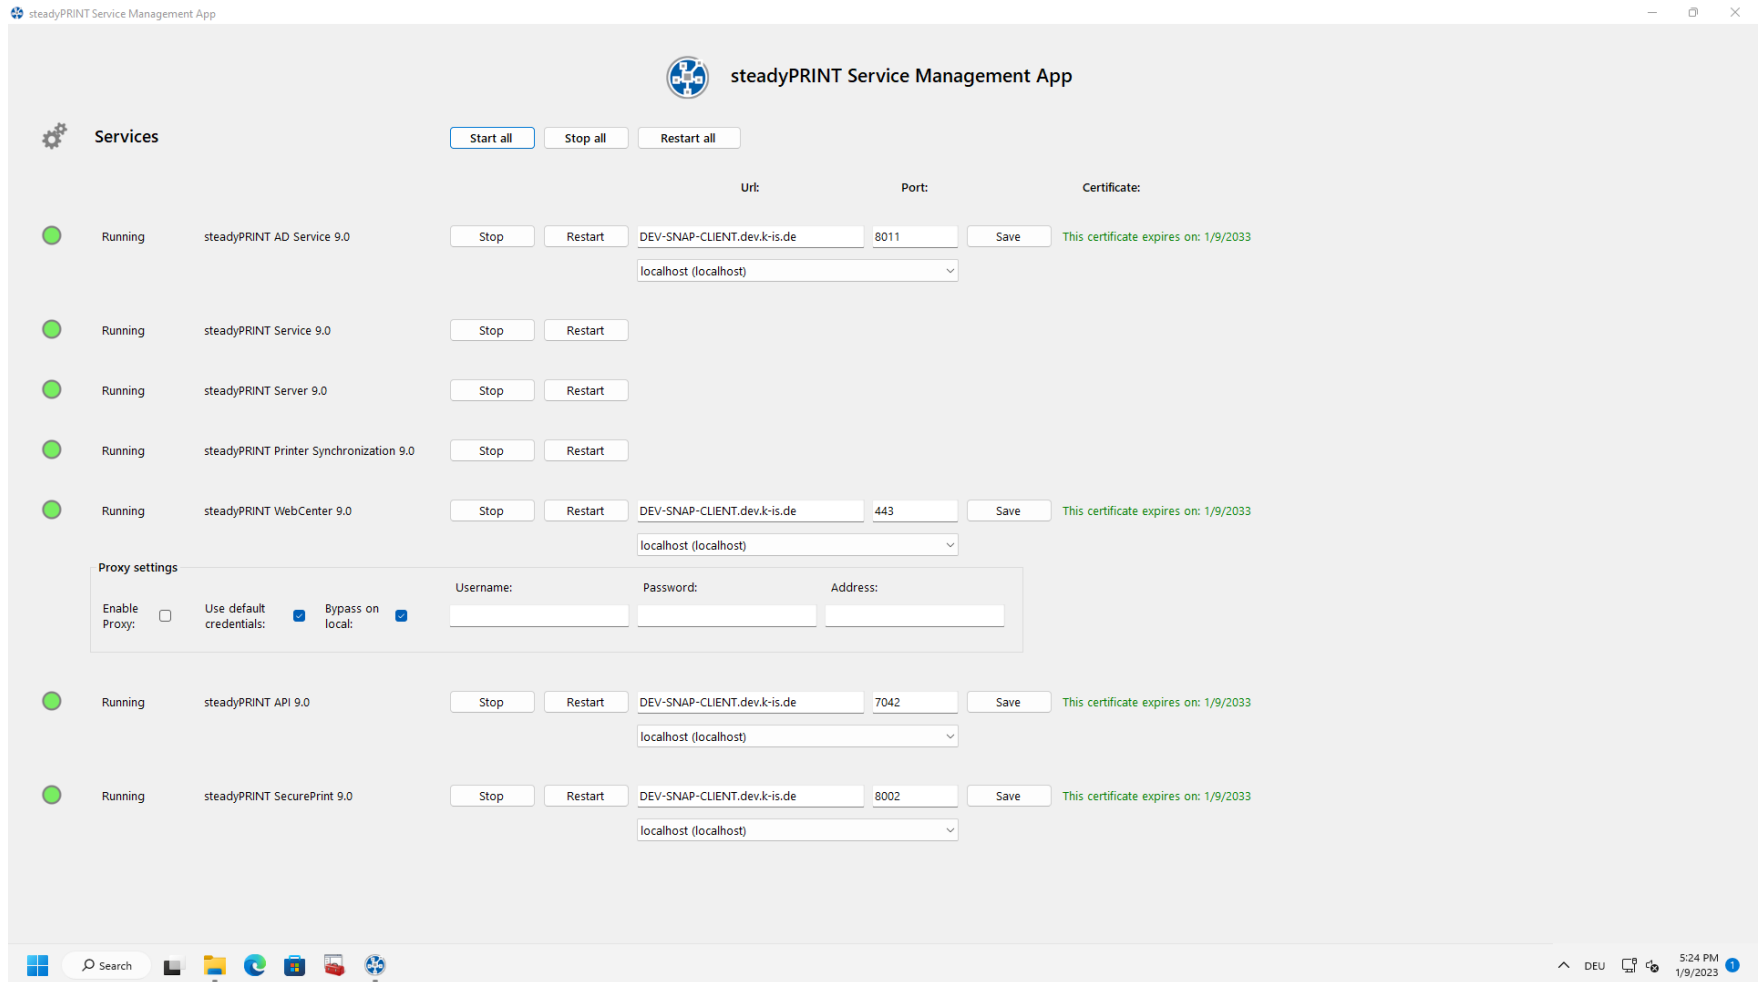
steadyPRINT Service Management App

steadyPRINT Service Management App

Services

Start all Stop all Restart all

Url: Port: Certificate:

Running steadyPRINT AD Service 9.0 Stop Restart DEV-SNAP-CLIENT.dev.k-is.de 8011 Save This certificate expires on: 1/9/2033

localhost (localhost)

Running steadyPRINT Service 9.0 Stop Restart

Running steadyPRINT Server 9.0 Stop Restart

Running steadyPRINT Printer Synchronization 9.0 Stop Restart

Running steadyPRINT WebCenter 9.0 Stop Restart DEV-SNAP-CLIENT.dev.k-is.de 443 Save This certificate expires on: 1/9/2033

localhost (localhost)

Proxy settings

Enable Proxy: Use default credentials: Bypass on local: Username: Password: Address:

Running steadyPRINT API 9.0 Stop Restart DEV-SNAP-CLIENT.dev.k-is.de 7042 Save This certificate expires on: 1/9/2033

localhost (localhost)

Running steadyPRINT SecurePrint 9.0 Stop Restart DEV-SNAP-CLIENT.dev.k-is.de 8002 Save This certificate expires on: 1/9/2033

localhost (localhost)

Search

DEU 5:24 PM 1/9/2023 1